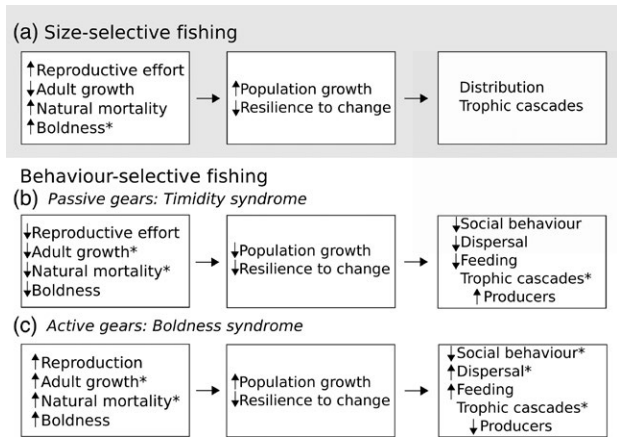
(a) Size-selective fishing

↑Reproductive effort
↓Adult growth
↑Natural mortality
↑Boldness*

→

↑Population growth
↓Resilience to change

→

Distribution
Trophic cascades

Behaviour-selective fishing

(b) *Passive gears: Timidity syndrome*

↓Reproductive effort
↓Adult growth*
↓Natural mortality*
↓Boldness

→

↓Population growth
↓Resilience to change

→

↓Social behaviour
↓Dispersal
↓Feeding
Trophic cascades*
↑Producers

(c) *Active gears: Boldness syndrome*

↑Reproduction
↑Adult growth*
↑Natural mortality*
↑Boldness

→

↑Population growth
↓Resilience to change

→

↓Social behaviour*
↑Dispersal*
↑Feeding
Trophic cascades*
↓Producers